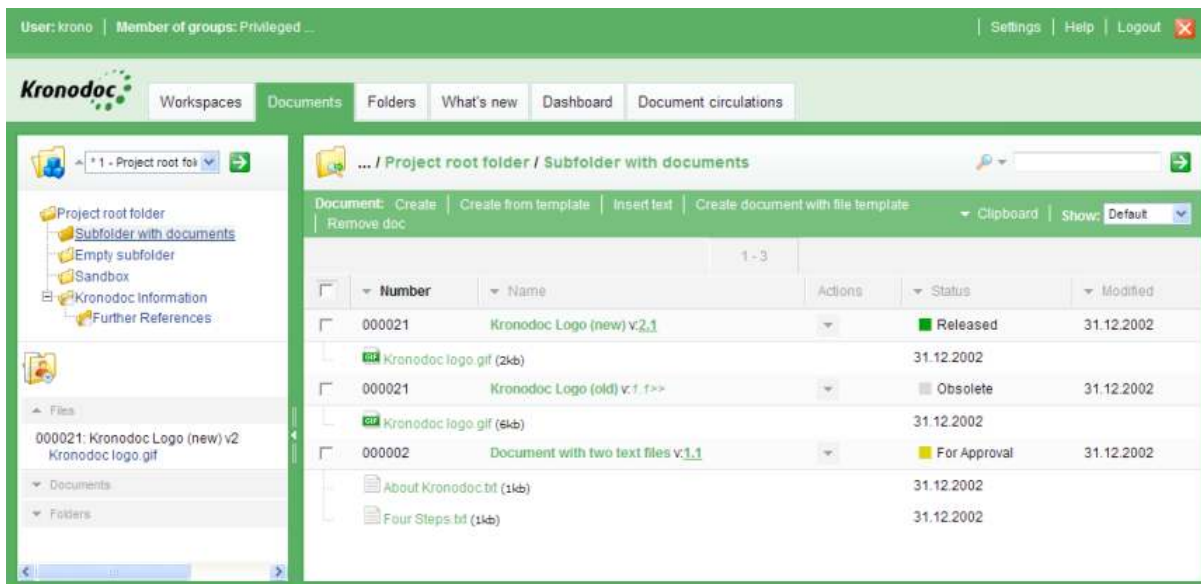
User: krono | Member of groups: Privileged ...

| Settings | Help | Logout

Kronodoc

Workspaces Documents Folders What's new Dashboard Document circulations

* 1 - Project root fol

Project root folder
Subfolder with documents
Empty subfolder
Sandbox
Kronodoc Information
Further References

Files

000021: Kronodoc Logo (new) v2
Kronodoc logo.gif

Documents

Folders

... / Project root folder / Subfolder with documents

Document: Create | Create from template | Insert text | Create document with file template | Remove doc

Clipboard | Show: Default

1 - 3

| | Number | Name | Actions | Status | Modified |
|---|---|---|---|---|---|
| | 000021 | Kronodoc Logo (new) v:2.1 | | Released | 31.12.2002 |
| | | Kronodoc logo.gif (2kb) | | 31.12.2002 | |
| | 000021 | Kronodoc Logo (old) v:1.1>> | | Obsolete | 31.12.2002 |
| | | Kronodoc logo.gif (6kb) | | 31.12.2002 | |
| | 000002 | Document with two text files v:1.1 | | For Approval | 31.12.2002 |
| | | About Kronodoc.txt (1kb) | | 31.12.2002 | |
| | | Four Steps.txt (1kb) | | 31.12.2002 | |